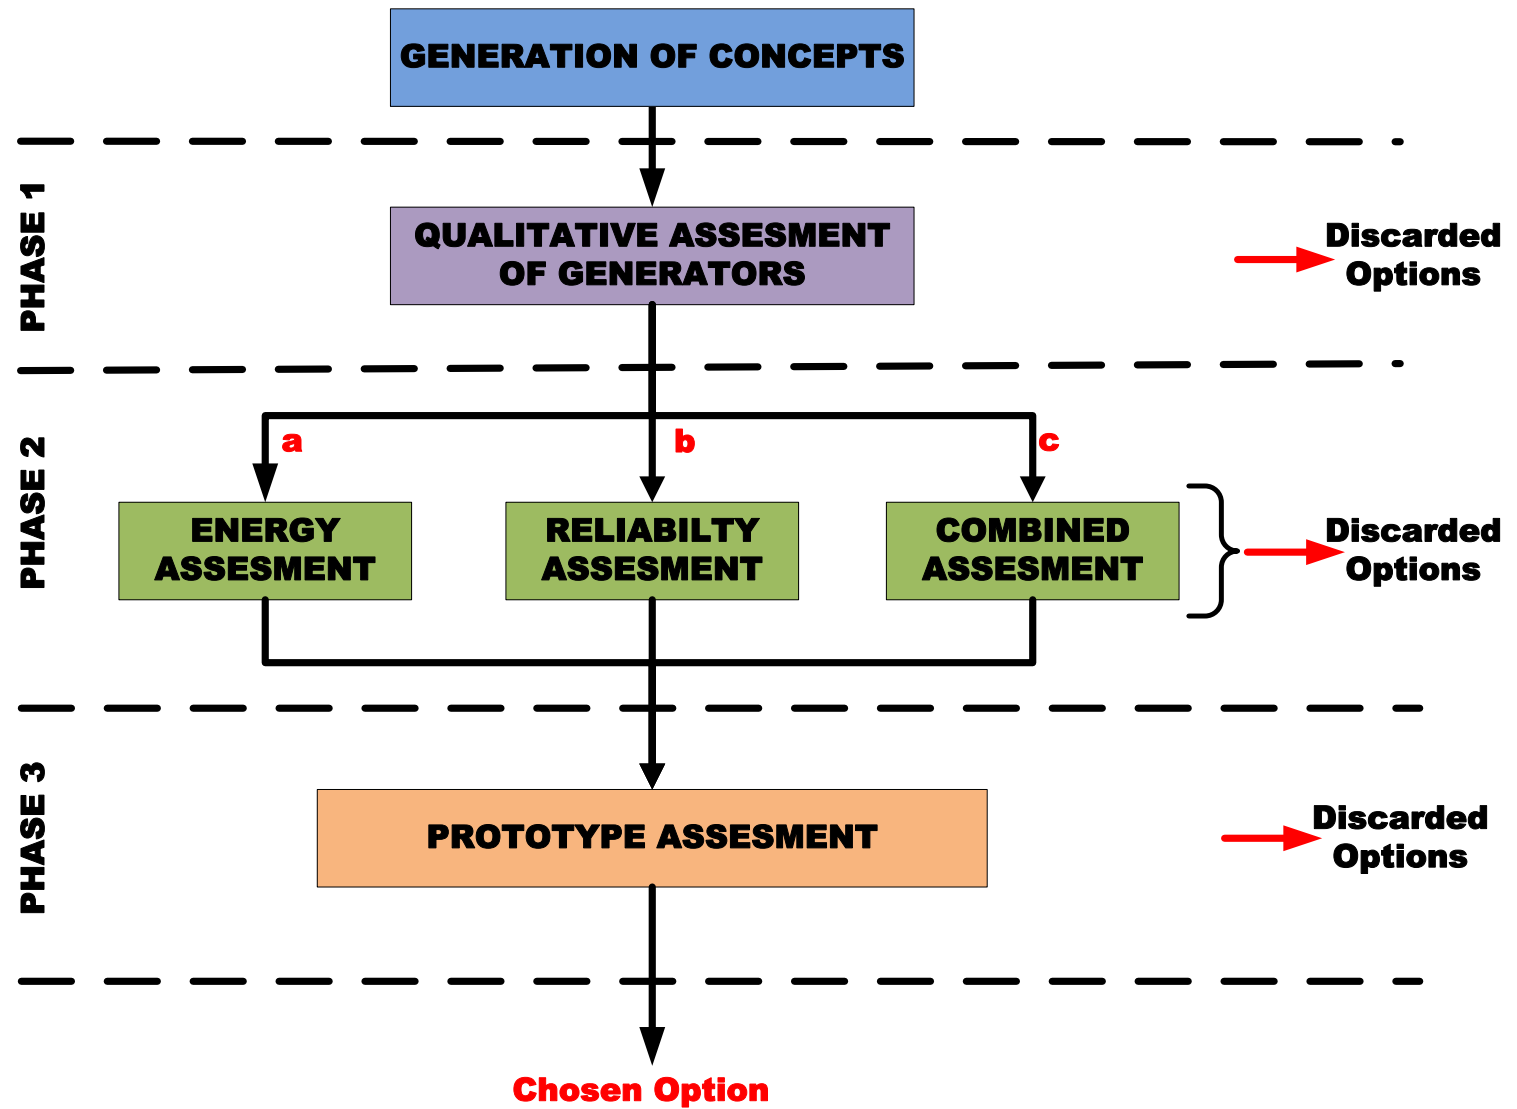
GENERATION OF CONCEPTS

PHASE 1

QUALITATIVE ASSESMENT OF GENERATORS

Discarded Options

PHASE 2

a

b

c

ENERGY ASSESMENT

RELIABILTY ASSESMENT

COMBINED ASSESMENT

Discarded Options

PHASE 3

PROTOTYPE ASSESMENT

Discarded Options

Chosen Option